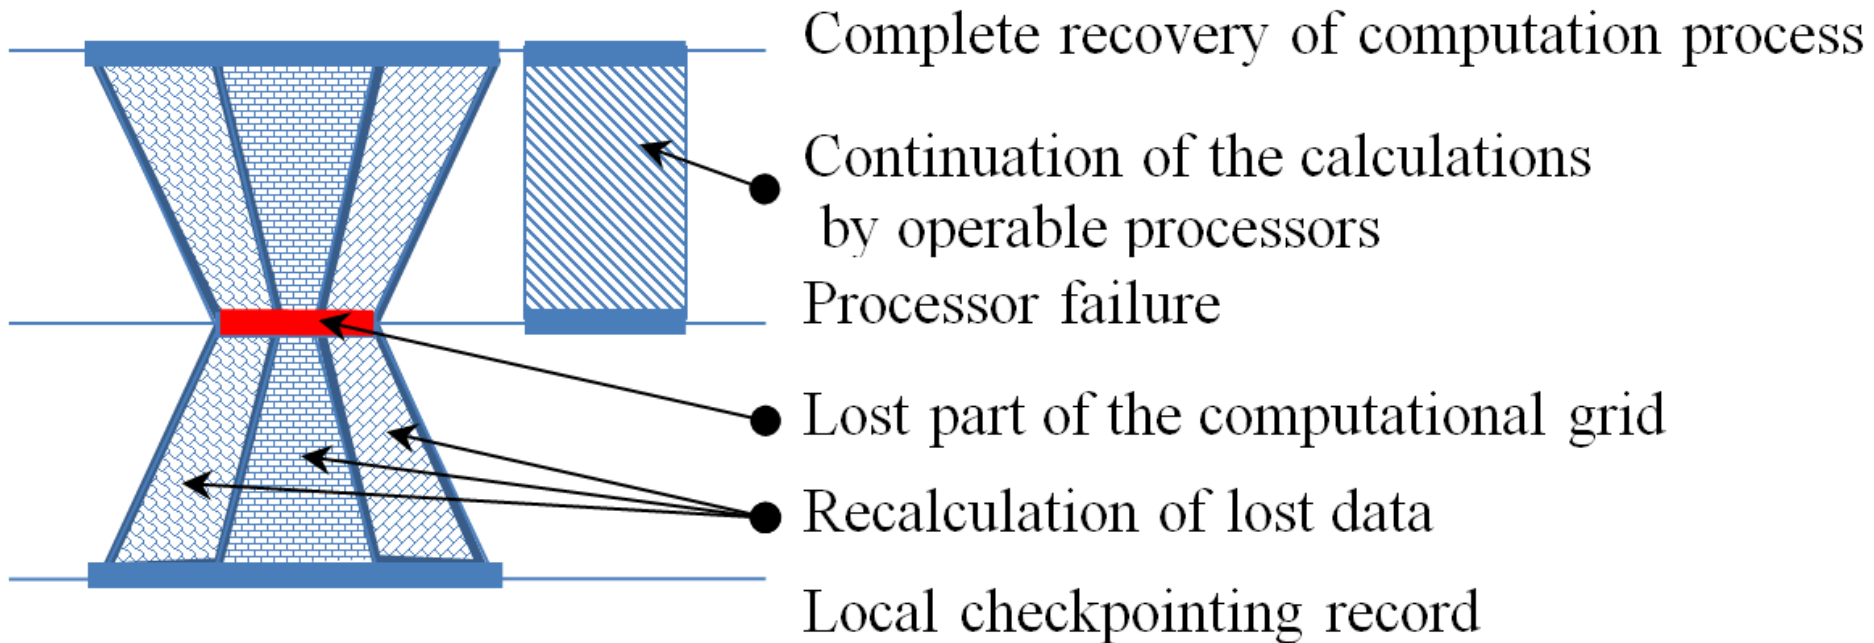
Complete recovery of computation process

Continuation of the calculations by operable processors

Processor failure

Lost part of the computational grid

Recalculation of lost data

Local checkpointing record